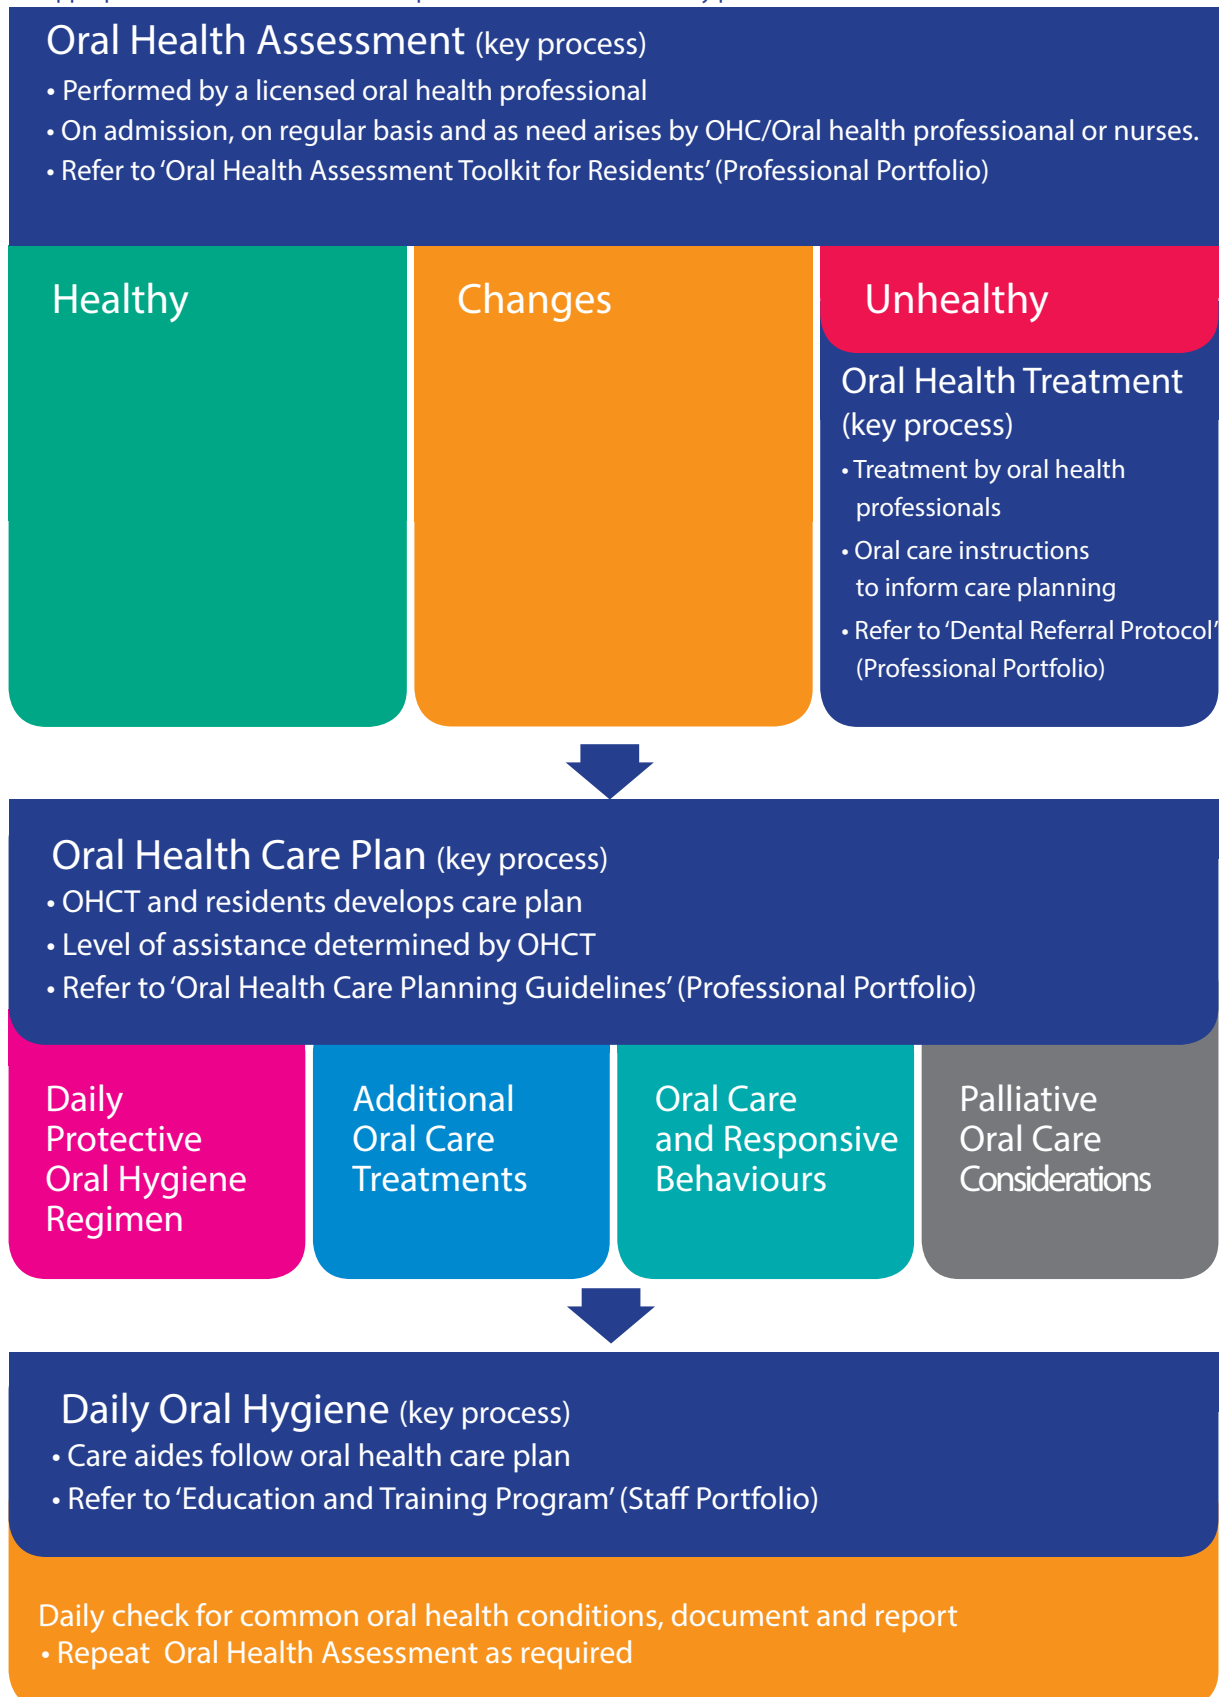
Oral Health Assessment (key process)
• Performed by a licensed oral health professional
• On admission, on regular basis and as need arises by OHC/Oral health professioanal or nurses.
• Refer to 'Oral Health Assessment Toolkit for Residents' (Professional Portfolio)

Healthy

Changes

Unhealthy

Oral Health Treatment (key process)
• Treatment by oral health professionals
• Oral care instructions to inform care planning
• Refer to 'Dental Referral Protocol' (Professional Portfolio)

Oral Health Care Plan (key process)
• OHCT and residents develops care plan
• Level of assistance determined by OHCT
• Refer to 'Oral Health Care Planning Guidelines' (Professional Portfolio)

Daily Protective Oral Hygiene Regimen

Additional Oral Care Treatments

Oral Care and Responsive Behaviours

Palliative Oral Care Considerations

Daily Oral Hygiene (key process)
• Care aides follow oral health care plan
• Refer to 'Education and Training Program' (Staff Portfolio)

Daily check for common oral health conditions, document and report
• Repeat Oral Health Assessment as required